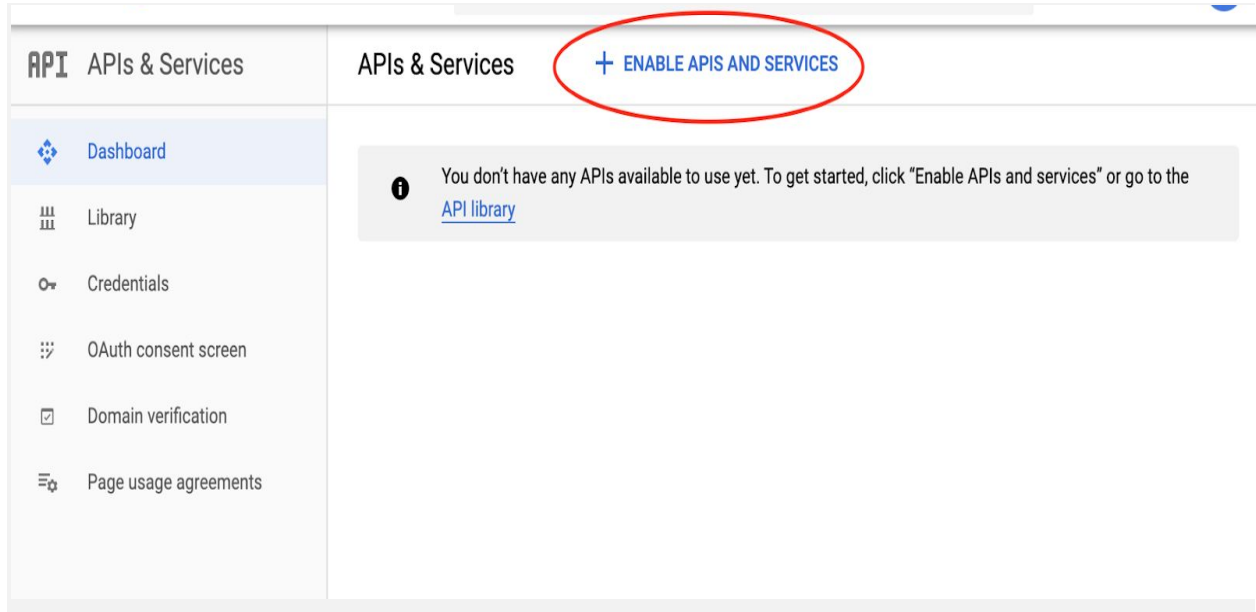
API APIs & Services

Dashboard

Library

Credentials

OAuth consent screen

Domain verification

Page usage agreements

APIs & Services

+ ENABLE APIS AND SERVICES

You don't have any APIs available to use yet. To get started, click "Enable APIs and services" or go to the API library